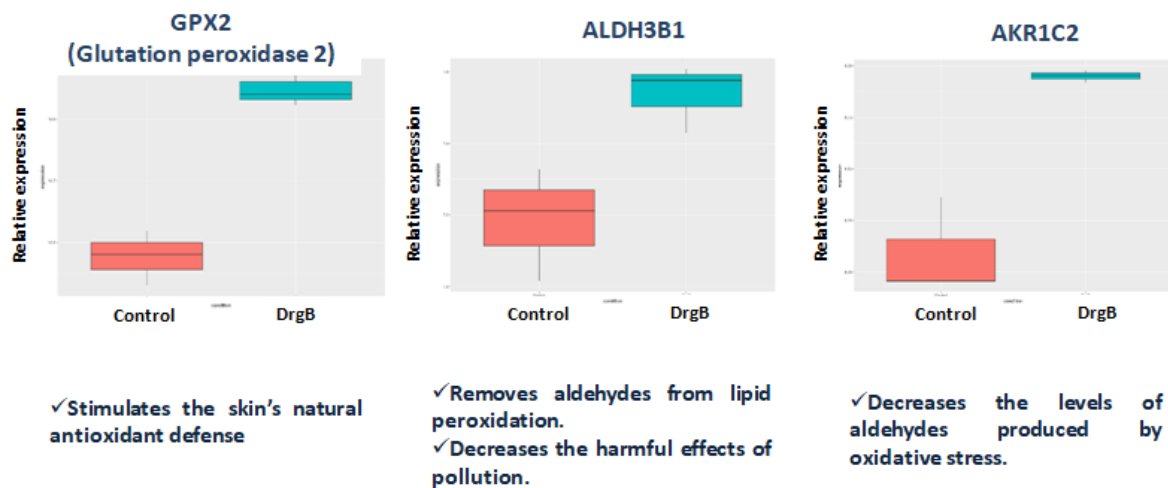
GPX2
(Glutation peroxidase 2)

Relative expression

Control DrgB

ALDH3B1

Relative expression

Control DrgB

AKR1C2

Relative expression

Control DrgB

✓Stimulates the skin's natural antioxidant defense

✓Removes aldehydes from lipid peroxidation.
✓Decreases the harmful effects of pollution.

✓Decreases the levels of aldehydes produced by oxidative stress.